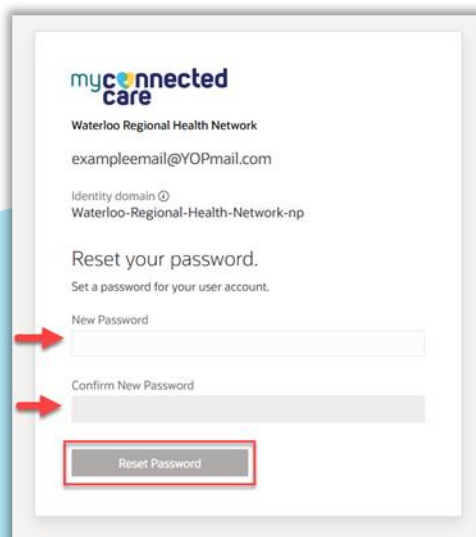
myconnected care

Waterloo Regional Health Network

exampleemail@YOPmail.com

Identity domain ⓘ
Waterloo-Regional-Health-Network-np

Reset your password.

Set a password for your user account.

New Password

Confirm New Password

Reset Password